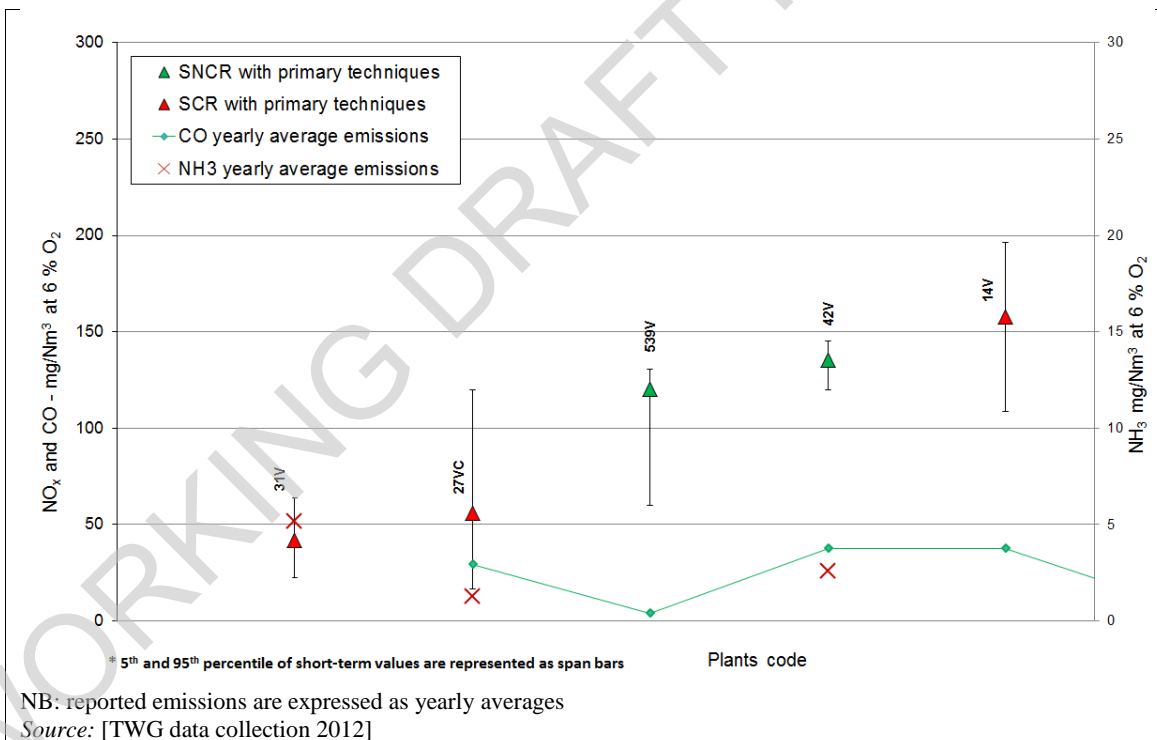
WORKING DRAFT

SNCR with primary techniques
SCR with primary techniques
CO yearly average emissions
NH3 yearly average emissions

300
250
200
150
100
50
0

30
25
20
15
10
5
0

$NO_x$ and CO - mg/Nm$^3$ at 6 % $O_2$

$NH_3$ mg/Nm$^3$ at 6 % $O_2$

31V
27VC
539V
42V
14V

* 5$^{th}$ and 95$^{th}$ percentile of short-term values are represented as span bars

Plants code

NB: reported emissions are expressed as yearly averages
*Source:* [TWG data collection 2012]